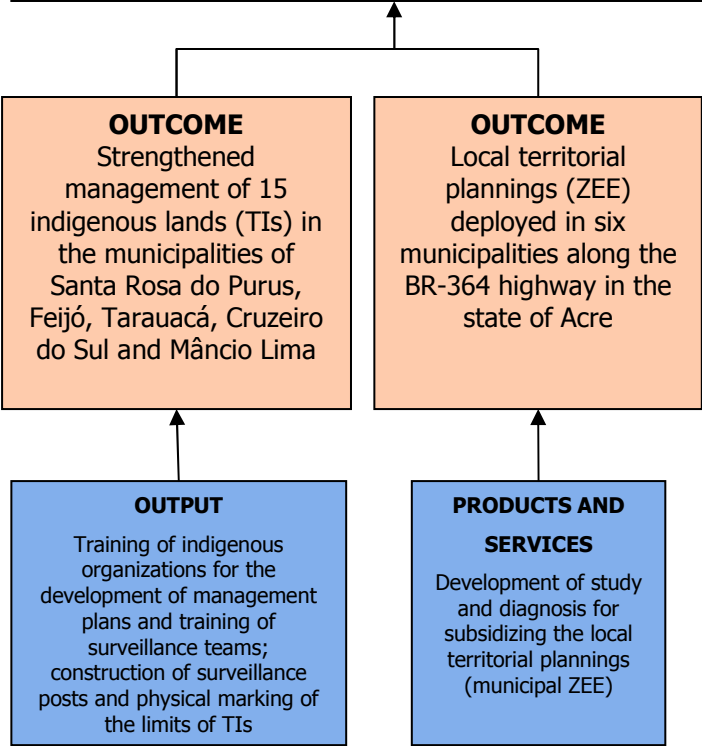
OUTCOME
Strengthened management of 15 indigenous lands (TIs) in the municipalities of Santa Rosa do Purus, Feijó, Tarauacá, Cruzeiro do Sul and Mâncio Lima

OUTCOME
Local territorial plannings (ZEE) deployed in six municipalities along the BR-364 highway in the state of Acre

OUTPUT
Training of indigenous organizations for the development of management plans and training of surveillance teams; construction of surveillance posts and physical marking of the limits of TIs

PRODUCTS AND SERVICES
Development of study and diagnosis for subsidizing the local territorial plannings (municipal ZEE)